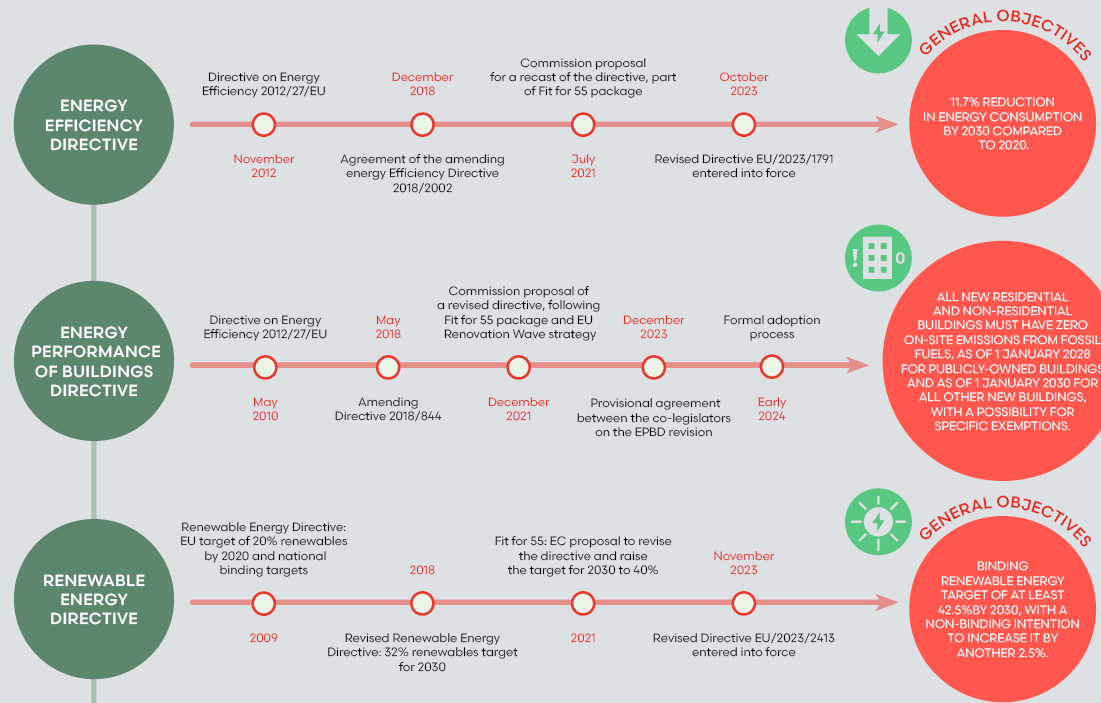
ENERGY EFFICIENCY DIRECTIVE

Directive on Energy Efficiency 2012/27/EU

December 2018

Commission proposal for a recast of the directive, part of Fit for 55 package

October 2023

November 2012

Agreement of the amending energy Efficiency Directive 2018/2002

July 2021

Revised Directive EU/2023/1791 entered into force

GENERAL OBJECTIVES

11.7% REDUCTION IN ENERGY CONSUMPTION BY 2030 COMPARED TO 2020.

ENERGY PERFORMANCE OF BUILDINGS DIRECTIVE

Directive on Energy Efficiency 2012/27/EU

May 2018

Commission proposal of a revised directive, following Fit for 55 package and EU Renovation Wave strategy

December 2023

Formal adoption process

May 2010

Amending Directive 2018/844

December 2021

Provisional agreement between the co-legislators on the EPBD revision

Early 2024

0

ALL NEW RESIDENTIAL AND NON-RESIDENTIAL BUILDINGS MUST HAVE ZERO ON-SITE EMISSIONS FROM FOSSIL FUELS, AS OF 1 JANUARY 2028 FOR PUBLICLY-OWNED BUILDINGS AND AS OF 1 JANUARY 2030 FOR ALL OTHER NEW BUILDINGS, WITH A POSSIBILITY FOR SPECIFIC EXEMPTIONS.

RENEWABLE ENERGY DIRECTIVE

Renewable Energy Directive: EU target of 20% renewables by 2020 and national binding targets

2018

Fit for 55: EC proposal to revise the directive and raise the target for 2030 to 40%

November 2023

2009

Revised Renewable Energy Directive: 32% renewables target for 2030

2021

Revised Directive EU/2023/2413 entered into force

GENERAL OBJECTIVES

BINDING RENEWABLE ENERGY TARGET OF AT LEAST 42.5%BY 2030, WITH A NON-BINDING INTENTION TO INCREASE IT BY ANOTHER 2.5%.